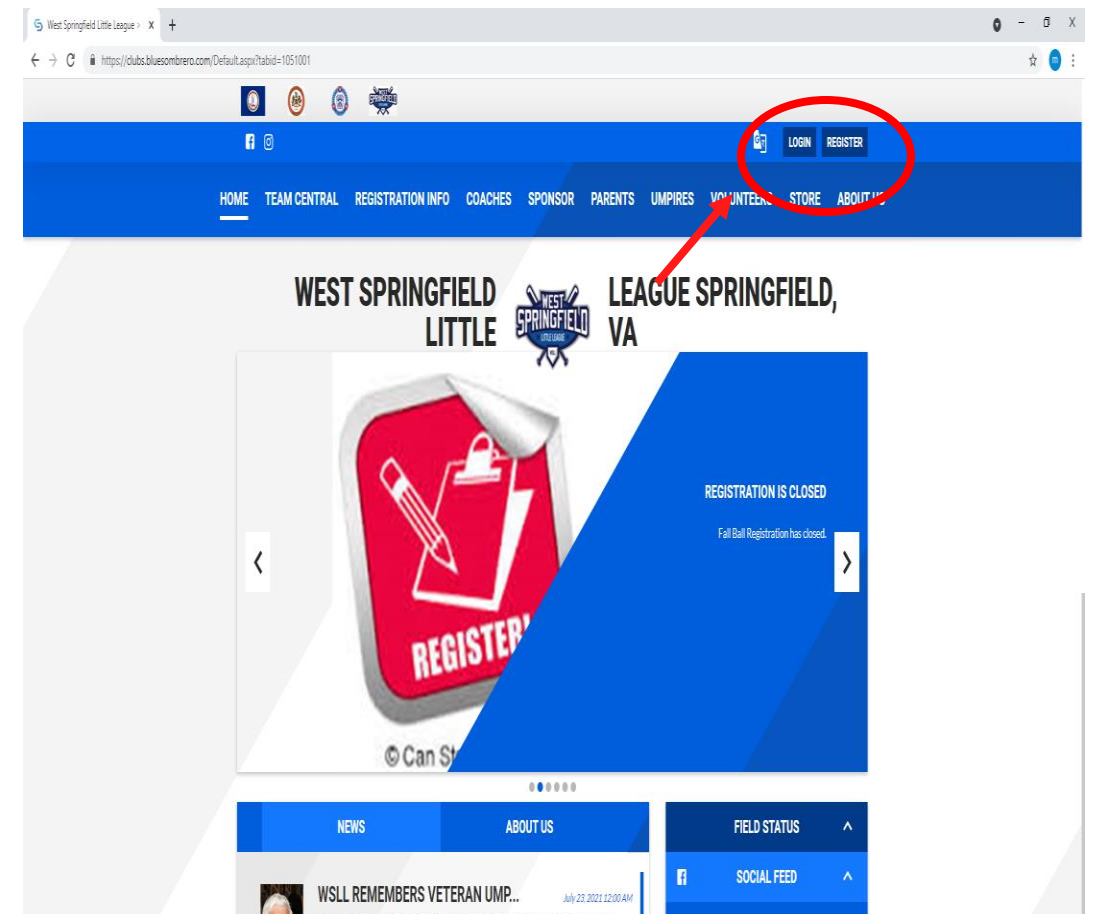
West Springfield Little League × +

https://clubs.bluesombrero.com/Default.aspx?tabid=1051001

LOGIN REGISTER

HOME TEAM CENTRAL REGISTRATION INFO COACHES SPONSOR PARENTS UMPIRES VOLUNTEERS STORE ABOUT US

WEST SPRINGFIELD LITTLE LEAGUE SPRINGFIELD, VA

WEST SPRINGFIELD LITTLE LEAGUE

REGISTER!

© Can St

REGISTRATION IS CLOSED

Fall Ball Registration has closed.

NEWS ABOUT US

FIELD STATUS

SOCIAL FEED

WSLL REMEMBERS VETERAN UMP...

July 23, 2021 12:00 AM